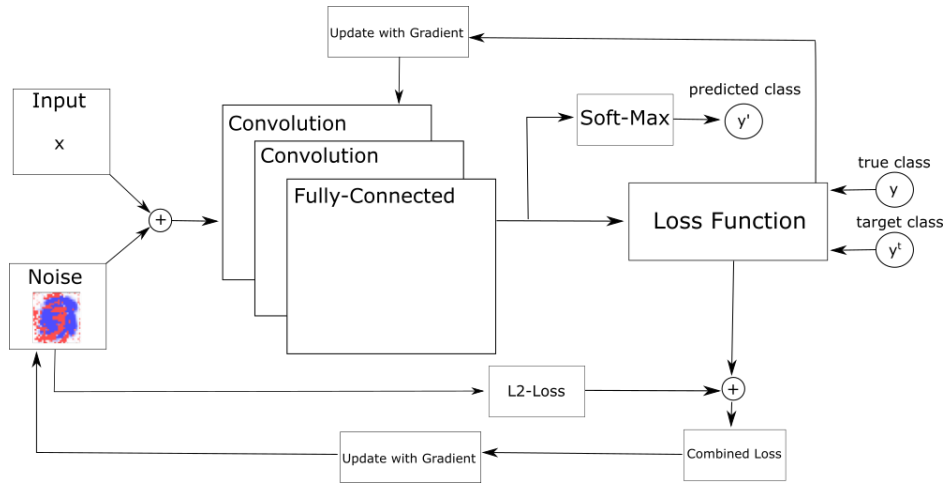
Update with Gradient

Input
x

Convolution

Convolution

Fully-Connected

Soft-Max

predicted class

y'

true class

y

Loss Function

target class

$y^t$

+

Noise

L2-Loss

+

Update with Gradient

Combined Loss